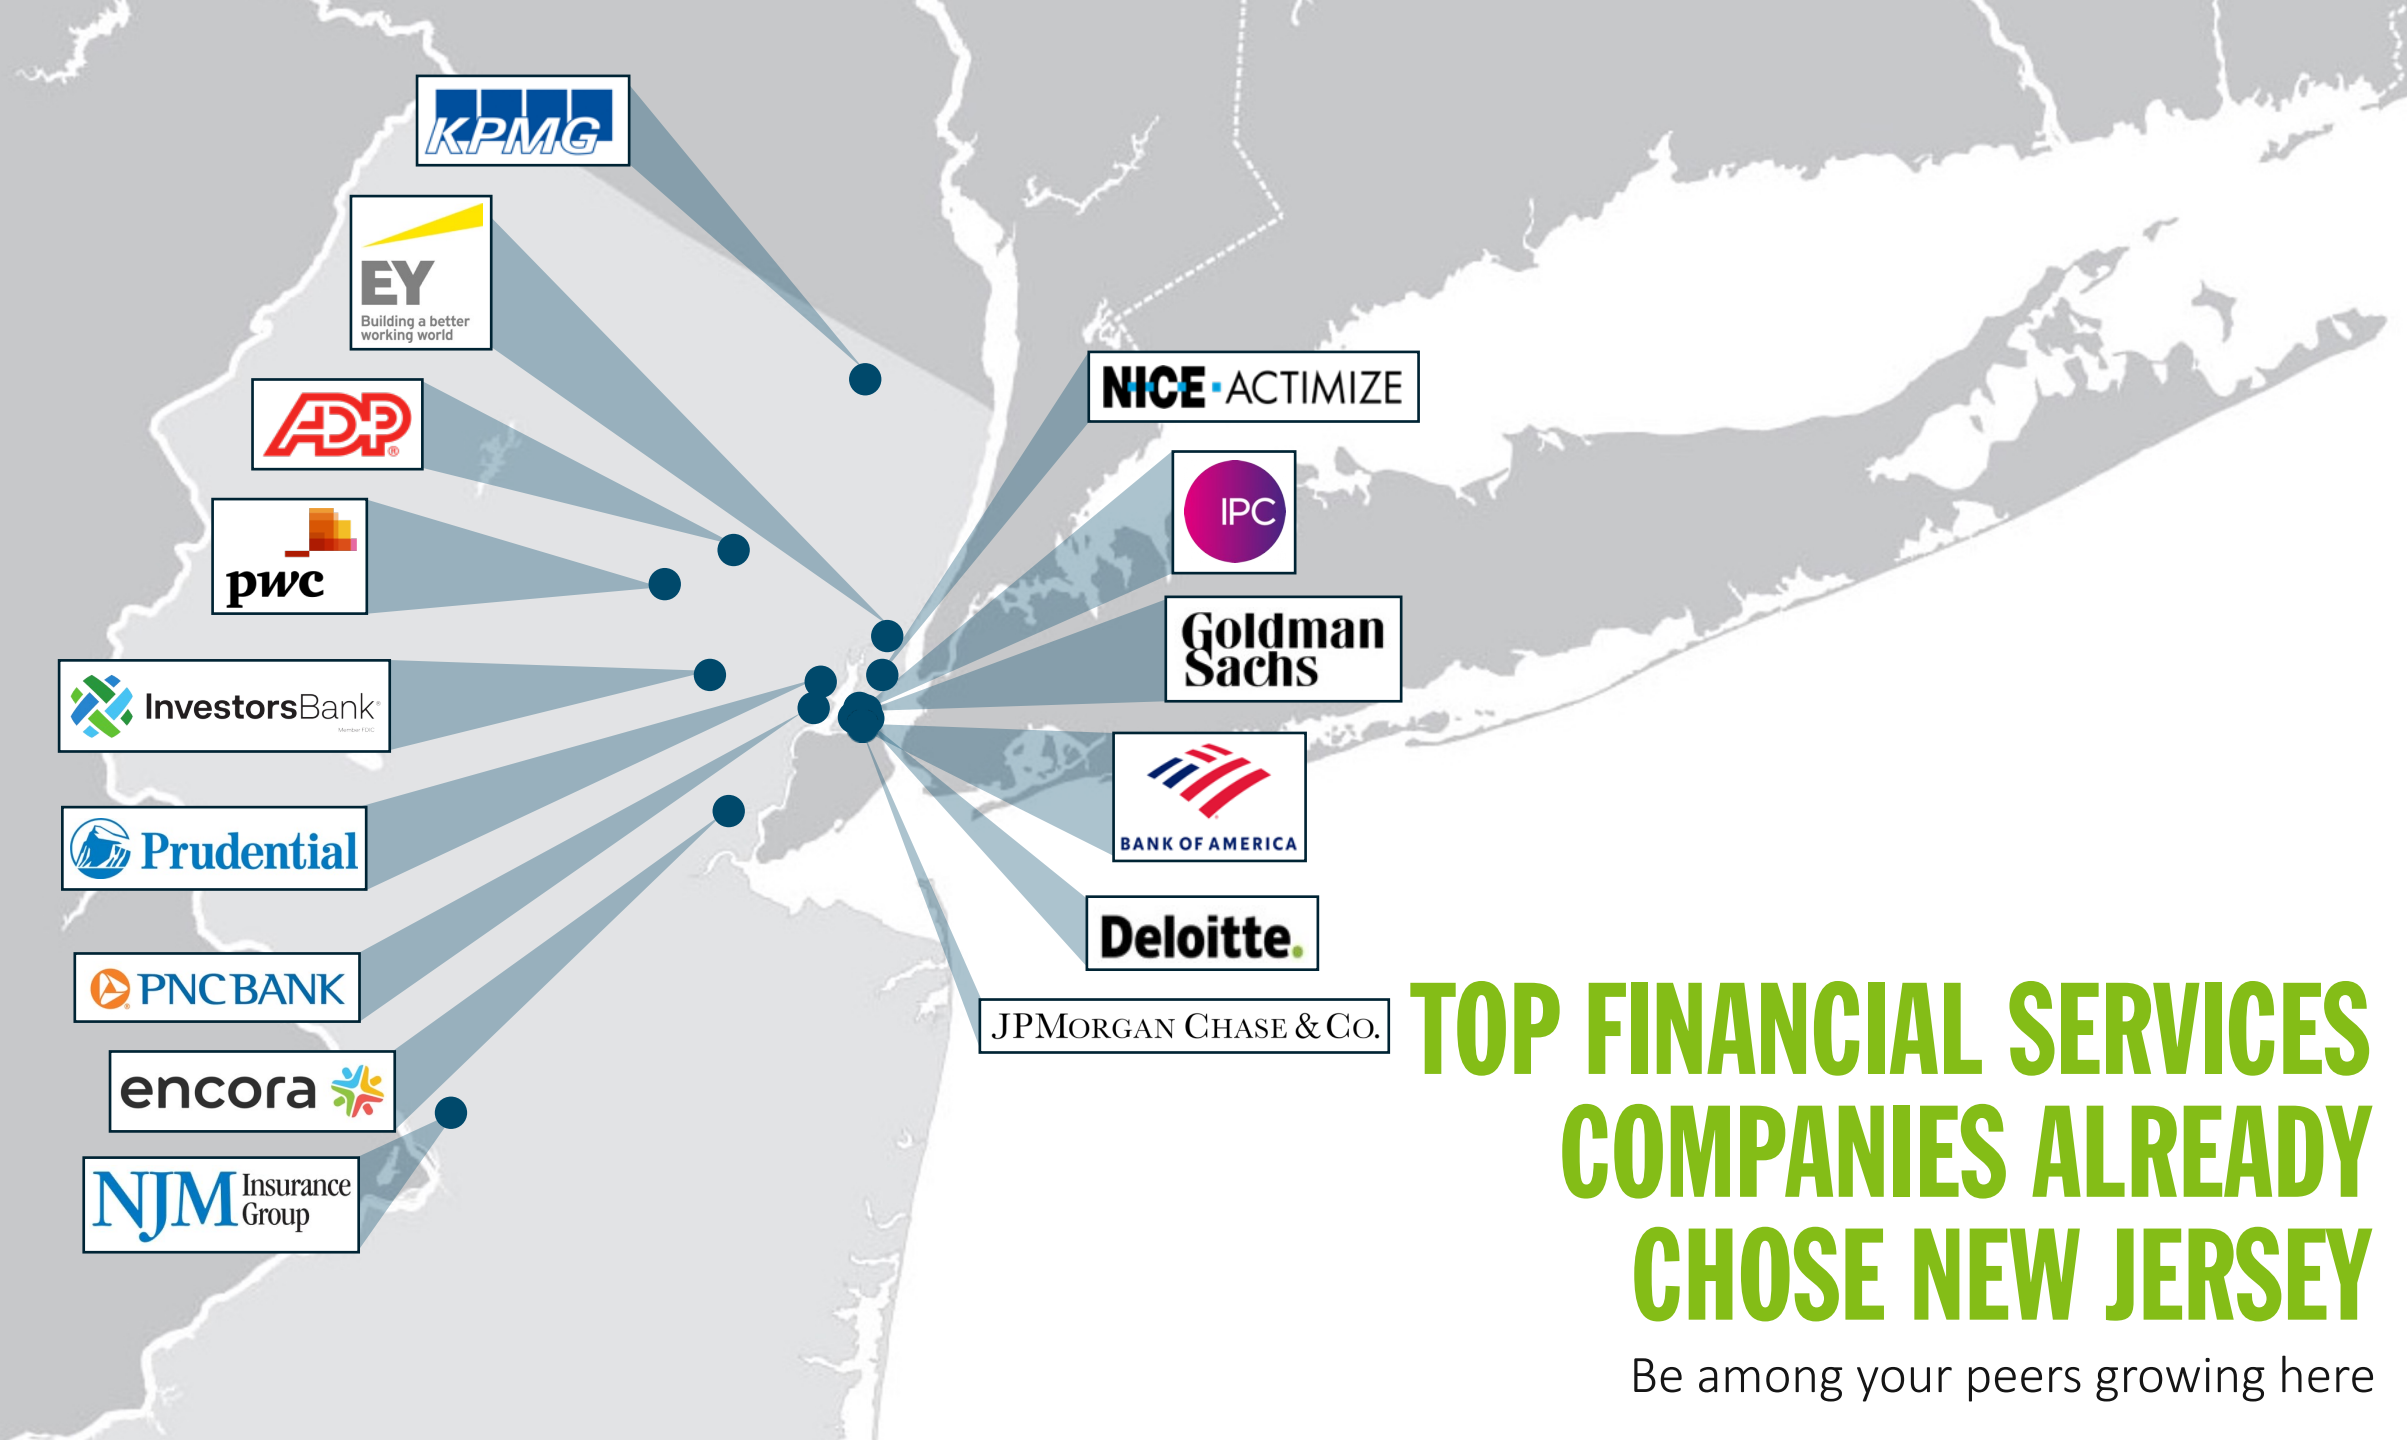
KPMG

EY
Building a better working world

ADP

pwc

InvestorsBank
Member FDIC

Prudential

PNC BANK

encora

NJM Insurance Group

NICE ACTIMIZE

IPC

Goldman Sachs

BANK OF AMERICA

Deloitte.

JPMORGAN CHASE & CO.

TOP FINANCIAL SERVICES COMPANIES ALREADY CHOSE NEW JERSEY

Be among your peers growing here